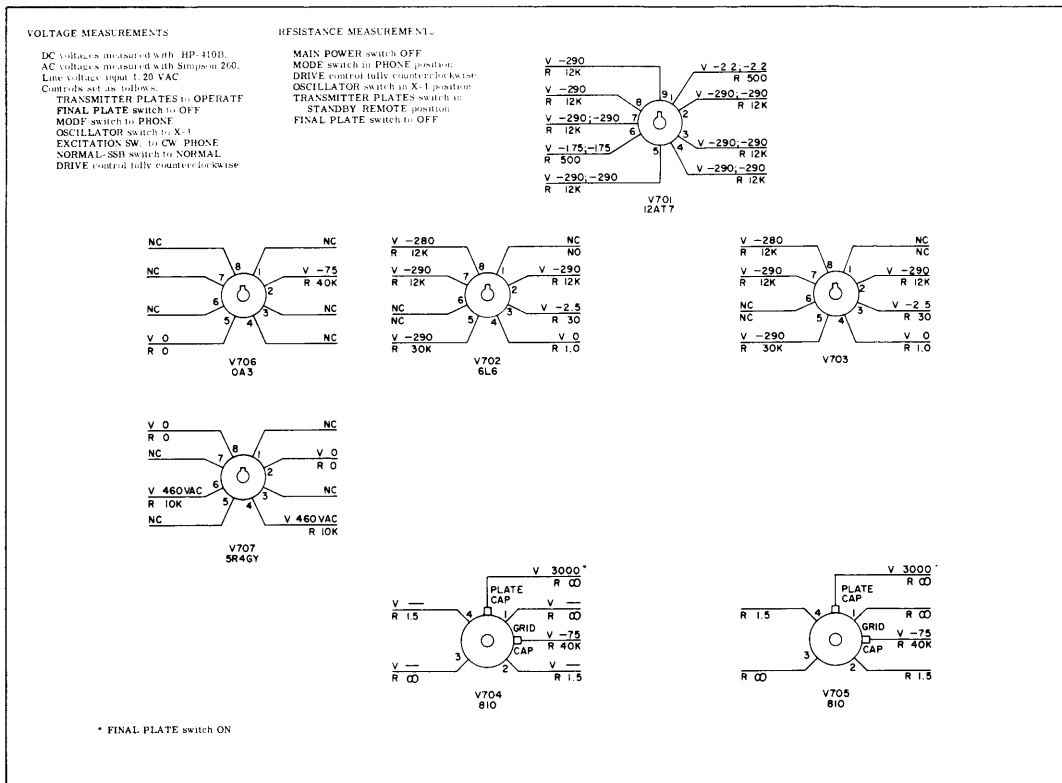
VOLTAGE MEASUREMENTS

DC voltages measured with HP-410B.
AC voltages measured with Simpson 260.
Line voltage input 120 VAC
Controls set as follows:
TRANSMITTER PLATES to OPERATE
FINAL PLATE switch to OFF
MODE switch to PHONE
OSCILLATOR switch to X-1
EXCITATION SW. to CW PHONE
NORMAL-SSB switch to NORMAL
DRIVE control fully counterclockwise

RESISTANCE MEASUREMENTS

MAIN POWER switch OFF
MODE switch in PHONE position
DRIVE control fully counterclockwise
OSCILLATOR switch in X-1 position
TRANSMITTER PLATES switch in STANDBY REMOTE position
FINAL PLATE switch to OFF

V -290
R 12K
V -2.2; -2.2
R 500
V -290
R 12K
V -290; -290
R 12K
V -290; -290
R 12K
V -175; -175
R 500
V -290; -290
R 12K
V -290; -290
R 12K
V -290; -290
R 12K
9 1 2 3 4 5 6 7 8
V701
12AT7

NC
NC
NC
V -75
R 40K
NC
NC
V 0
R 0
NC
8 1 2 3 4 5 6 7
V706
OA3

V -280
R 12K
NC
NO
V -290
R 12K
V -290
R 12K
NC
NC
V -2.5
R 30
V -290
R 30K
V 0
R 1.0
8 1 2 3 4 5 6 7
V702
6L6

V -280
R 12K
NC
NC
V -290
R 12K
V -290
R 12K
NC
NC
V -2.5
R 30
V -290
R 30K
V 0
R 1.0
8 1 2 3 4 5 6 7
V703

V 0
R 0
NC
V 0
R 0
V 460VAC
R 10K
NC
NC
V 460VAC
R 10K
8 1 2 3 4 5 6 7
V707
5R4GY

V 3000*
R ∞
PLATE CAP
V —
R 1.5
V —
R ∞
GRID CAP
V -75
R 40K
V —
R ∞
V —
R 1.5
4 1 3 2
V704
810

V 3000*
R ∞
PLATE CAP
R 1.5
R ∞
GRID CAP
V -75
R 40K
R ∞
R 1.5
4 3 2
V705
810

* FINAL PLATE switch ON